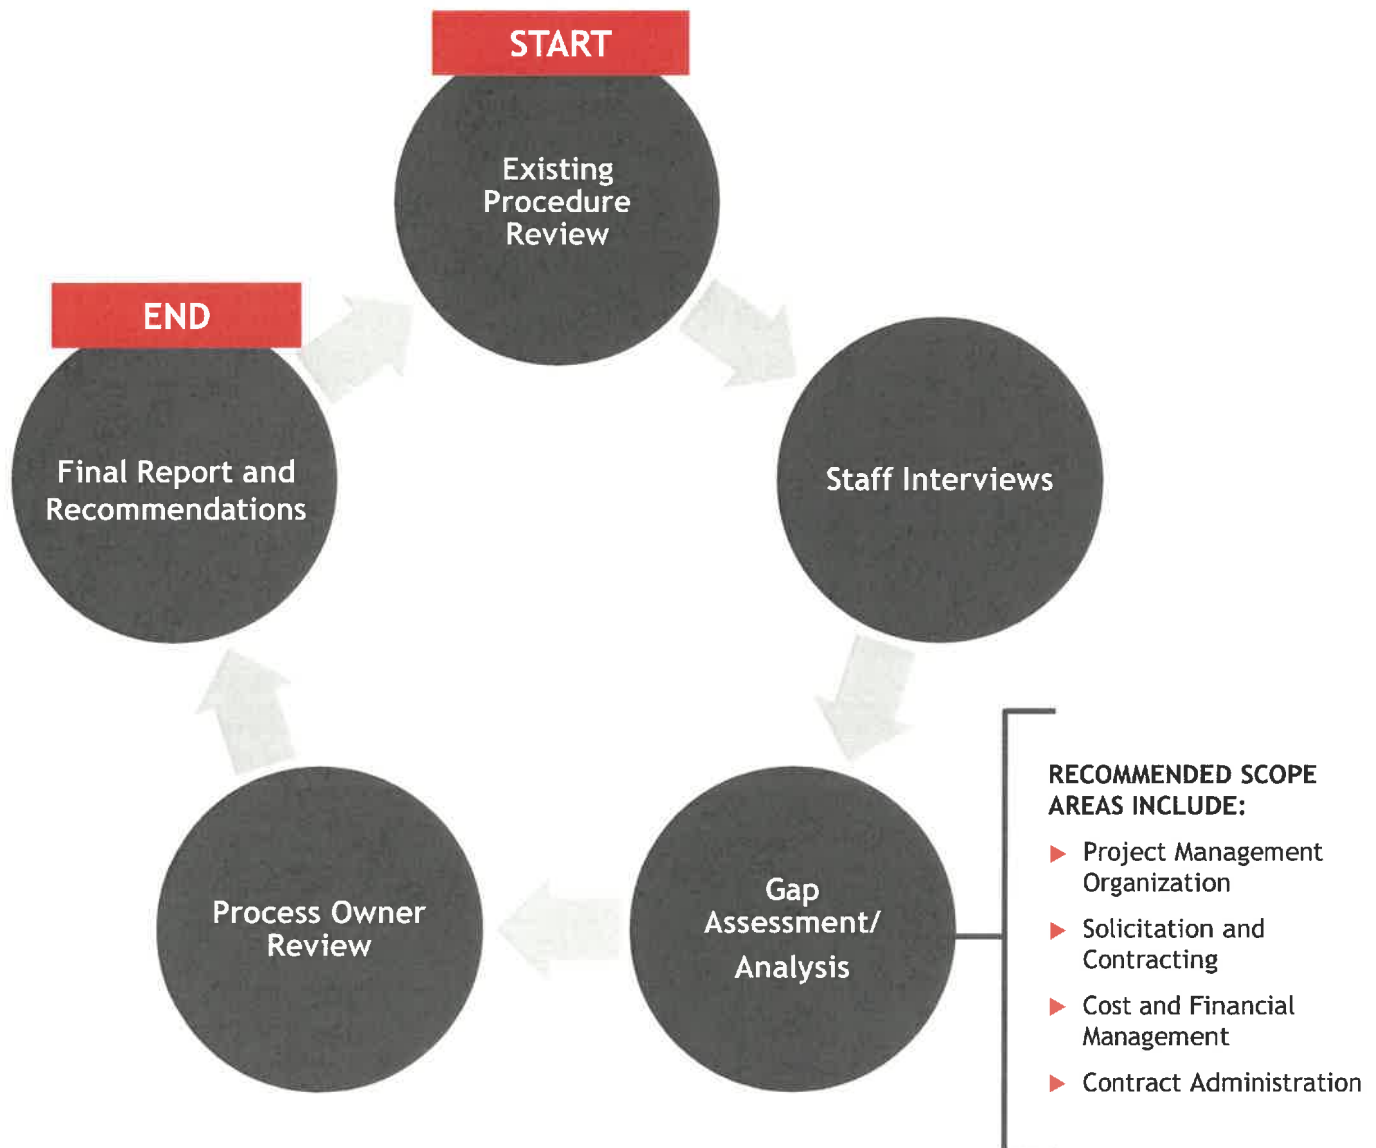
START

Existing Procedure Review

Staff Interviews

Gap Assessment/ Analysis

Process Owner Review

END

Final Report and Recommendations

RECOMMENDED SCOPE AREAS INCLUDE:

▶ Project Management Organization

▶ Solicitation and Contracting

▶ Cost and Financial Management

▶ Contract Administration